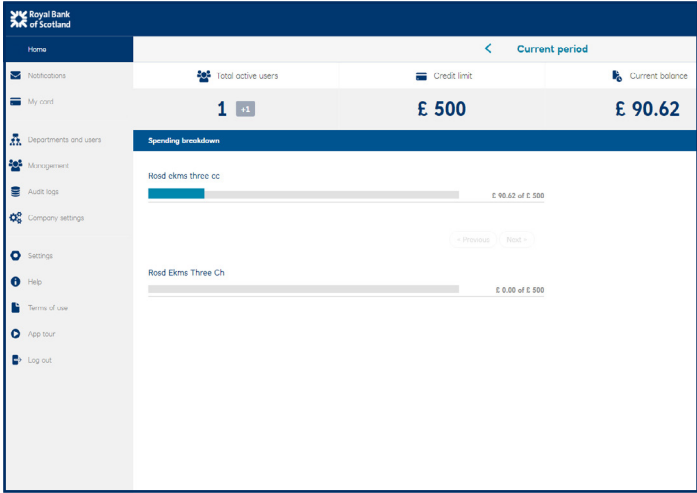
Royal Bank of Scotland

Home

Notifications

My card

Departments and users

Management

Audit logs

Company settings

Settings

Help

Terms of use

App tour

Log out

< Current period

Total active users

Credit limit

Current balance

1 +1

£ 500

£ 90.62

Spending breakdown

Rosd ekms three cc

£ 90.62 of £ 500

‹ Previous

Next ›

Rosd Ekms Three Ch

£ 0.00 of £ 500